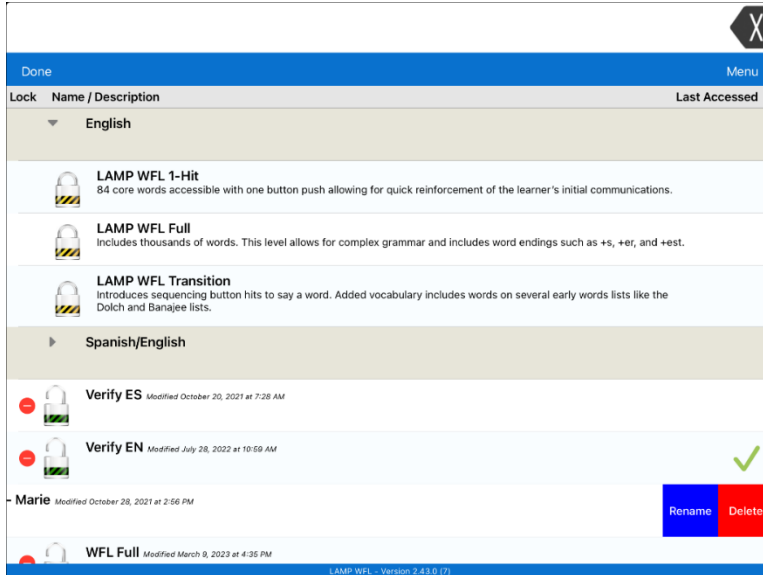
X

Done

Menu

Lock Name / Description

Last Accessed

English

LAMP WFL 1-Hit
84 core words accessible with one button push allowing for quick reinforcement of the learner's initial communications.

LAMP WFL Full
Includes thousands of words. This level allows for complex grammar and includes word endings such as +s, +er, and +est.

LAMP WFL Transition
Introduces sequencing button hits to say a word. Added vocabulary includes words on several early words lists like the Dolch and Banajee lists.

Spanish/English

Verify ES Modified October 20, 2021 at 7:28 AM

Verify EN Modified July 28, 2022 at 10:59 AM

- Marie Modified October 28, 2021 at 2:56 PM

Rename

Delete

WFL Full Modified March 9, 2023 at 4:35 PM

LAMP WFL - Version 2.43.0 (7)